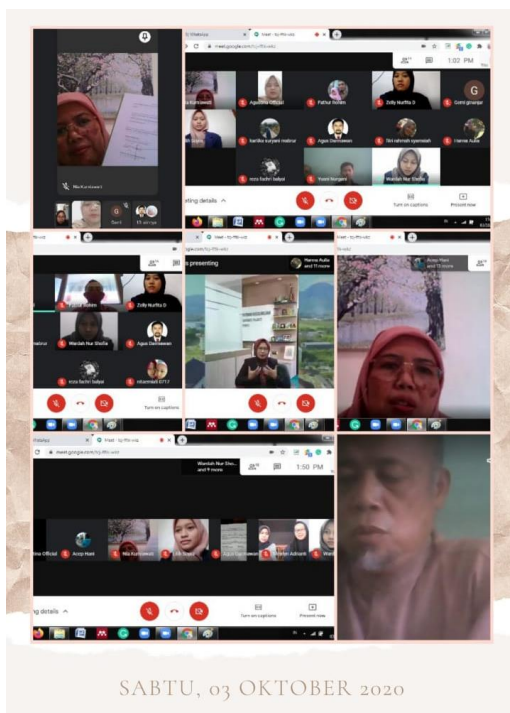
Nia Kurniawati

Garit

meet.google.com/tcj-ffth-vdc

1:02 PM

Agustina Official

Fathur Rohim

Zolly Nurfita D

Garit ginanjar

Nia Kurniawati

Agus Darmawan

Siti rahmah syamsiah

Hanna Aulia

kartika suryani maimur

Yusni Nurjani

Wardah Nur Shofia

rizsa fachri budyat

eting details

Turn on captions

Present now

Fathur Rohim

Zolly Nurfita D

Wardah Nur Shofia

Agus Darmawan

rizsa fachri budyat

rohammadi 0717

Turn on captions

presenting

Hanna Aulia and 11 more

Accep Hani and 13 more

meet.google.com/tcj-ffth-vdc

Wardah Nur Sho... and 9 more

1:50 PM

Accep Hani

Nia Kurniawati

Agus Darmawan

Wardah

ng details

Turn on captions

Present now

SABTU, 03 OKTOBER 2020